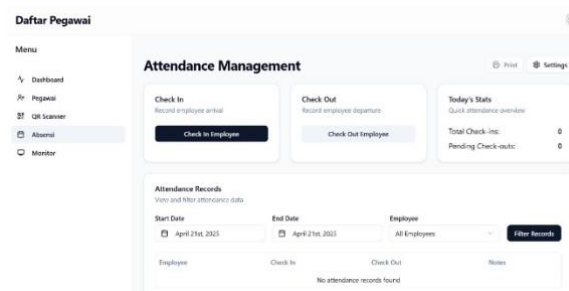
Daftar Pegawai

Menu

Dashboard
Pegawai
QR Scanner
Absensi
Monitor

Attendance Management

Print
Settings

Check In
Record employee arrival
Check In Employee

Check Out
Record employee departure
Check Out Employee

Today's Stats
Quick attendance overview
Total Check-ins: 0
Pending Check-outs: 0

Attendance Records
View and filter attendance data

Start Date
April 21st, 2025

End Date
April 21st, 2025

Employee
All Employees

Filter Records

| Employee | Check In | Check Out | Notes |
|---|---|---|---|
| No attendance records found | | | |